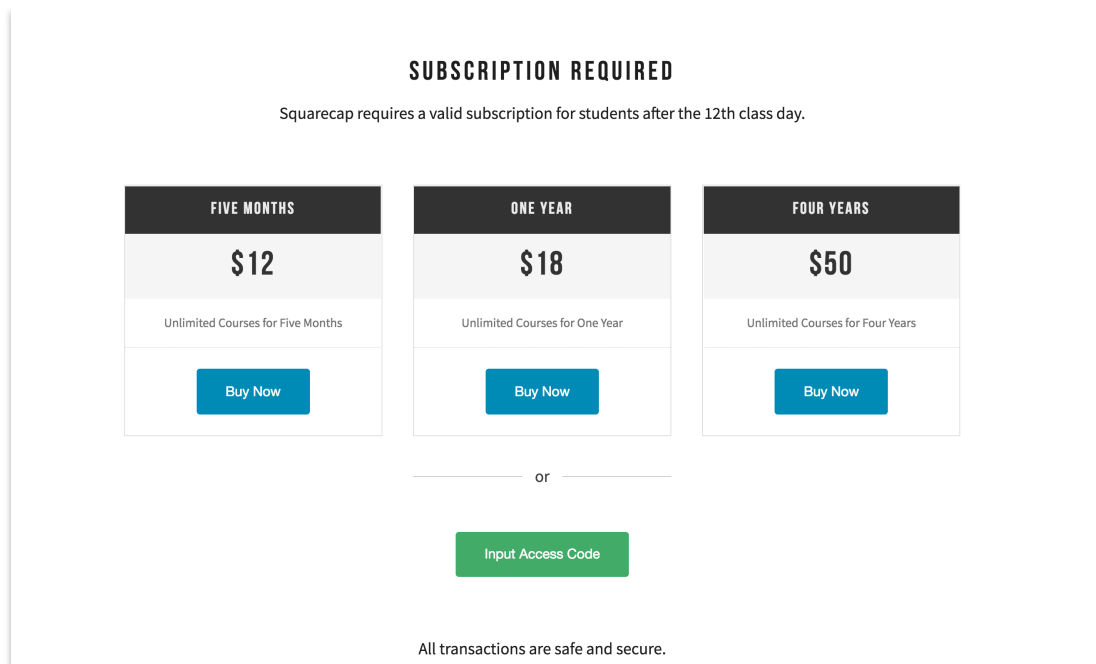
SUBSCRIPTION REQUIRED

Squarecap requires a valid subscription for students after the 12th class day.

FIVE MONTHS

$12

Unlimited Courses for Five Months

Buy Now

ONE YEAR

$18

Unlimited Courses for One Year

Buy Now

FOUR YEARS

$50

Unlimited Courses for Four Years

Buy Now

or

Input Access Code

All transactions are safe and secure.